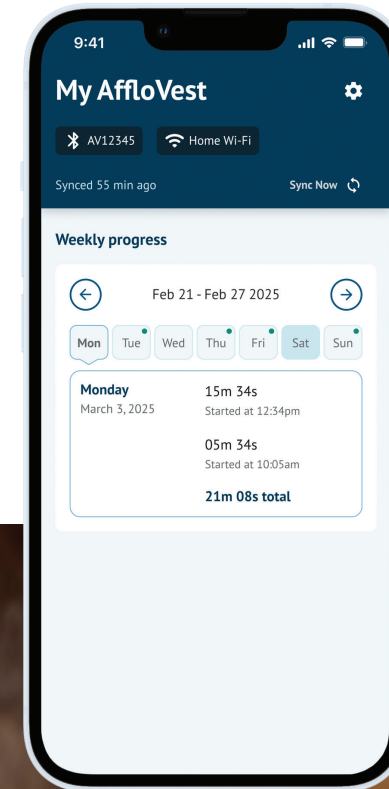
9:41

My AffloVest

AV12345

Home Wi-Fi

Synced 55 min ago

Sync Now

Weekly progress

Feb 21 - Feb 27 2025

Mon Tue Wed Thu Fri Sat Sun

Monday
March 3, 2025

15m 34s
Started at 12:34pm

05m 34s
Started at 10:05am

21m 08s total